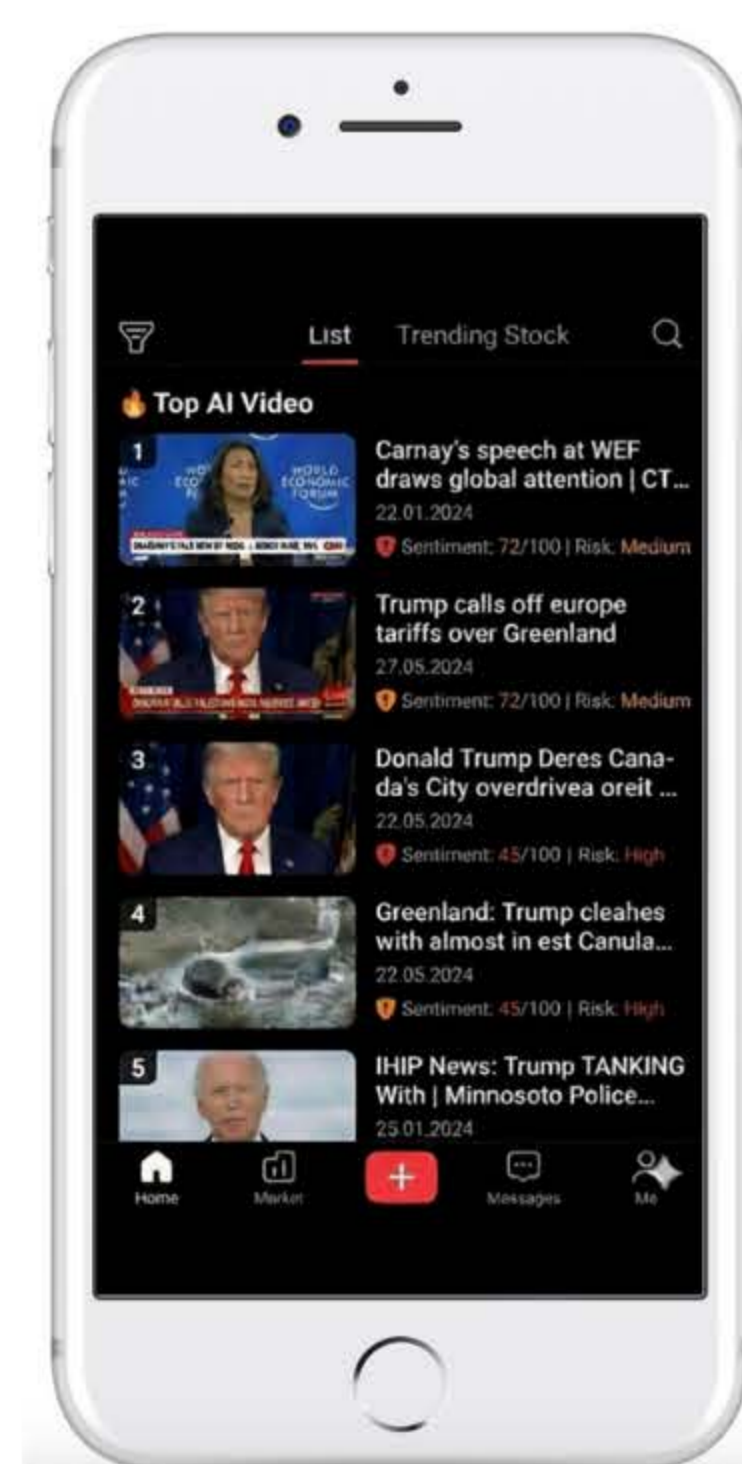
List Trending Stock

Top AI Video

1
WORLD ECONOMIC FORUM
Carnay's speech at WEF draws global attention | CT...
22.01.2024
Sentiment: 72/100 | Risk: Medium

2
Trump calls off europe tariffs over Greenland
27.05.2024
Sentiment: 72/100 | Risk: Medium

3
Donald Trump Deres Canada's City overdrivea oreit ...
22.05.2024
Sentiment: 45/100 | Risk: High

4
Greenland: Trump cleahes with almost in est Canula...
22.05.2024
Sentiment: 45/100 | Risk: High

5
IHIP News: Trump TANKING With | Minnosoto Police...
25.01.2024

Home Market + Messages Me